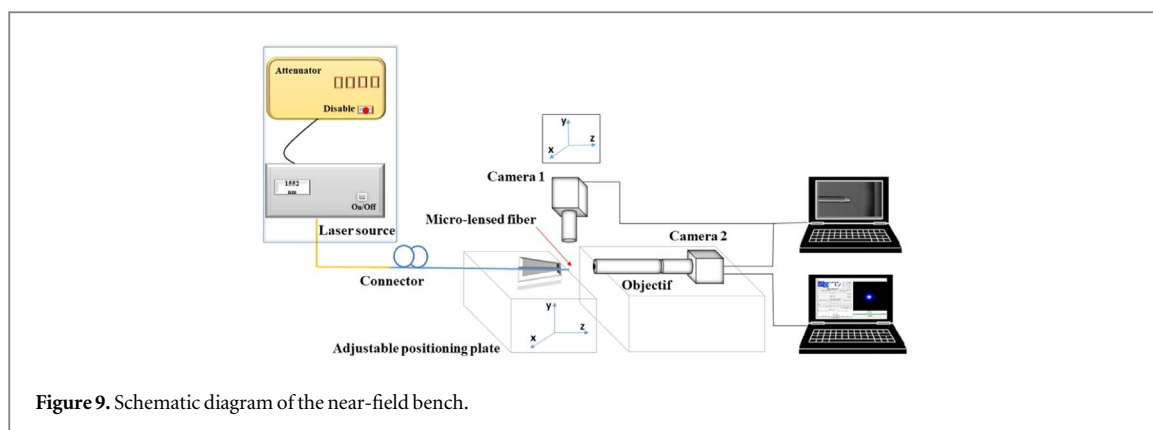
Attenuator

Disable

1552 nm

On/Off

Laser source

Connector

y

x

z

Camera 1

Micro-lensed fiber

Camera 2

Objectif

y

x

z

Adjustable positioning plate

**Figure 9.** Schematic diagram of the near-field bench.